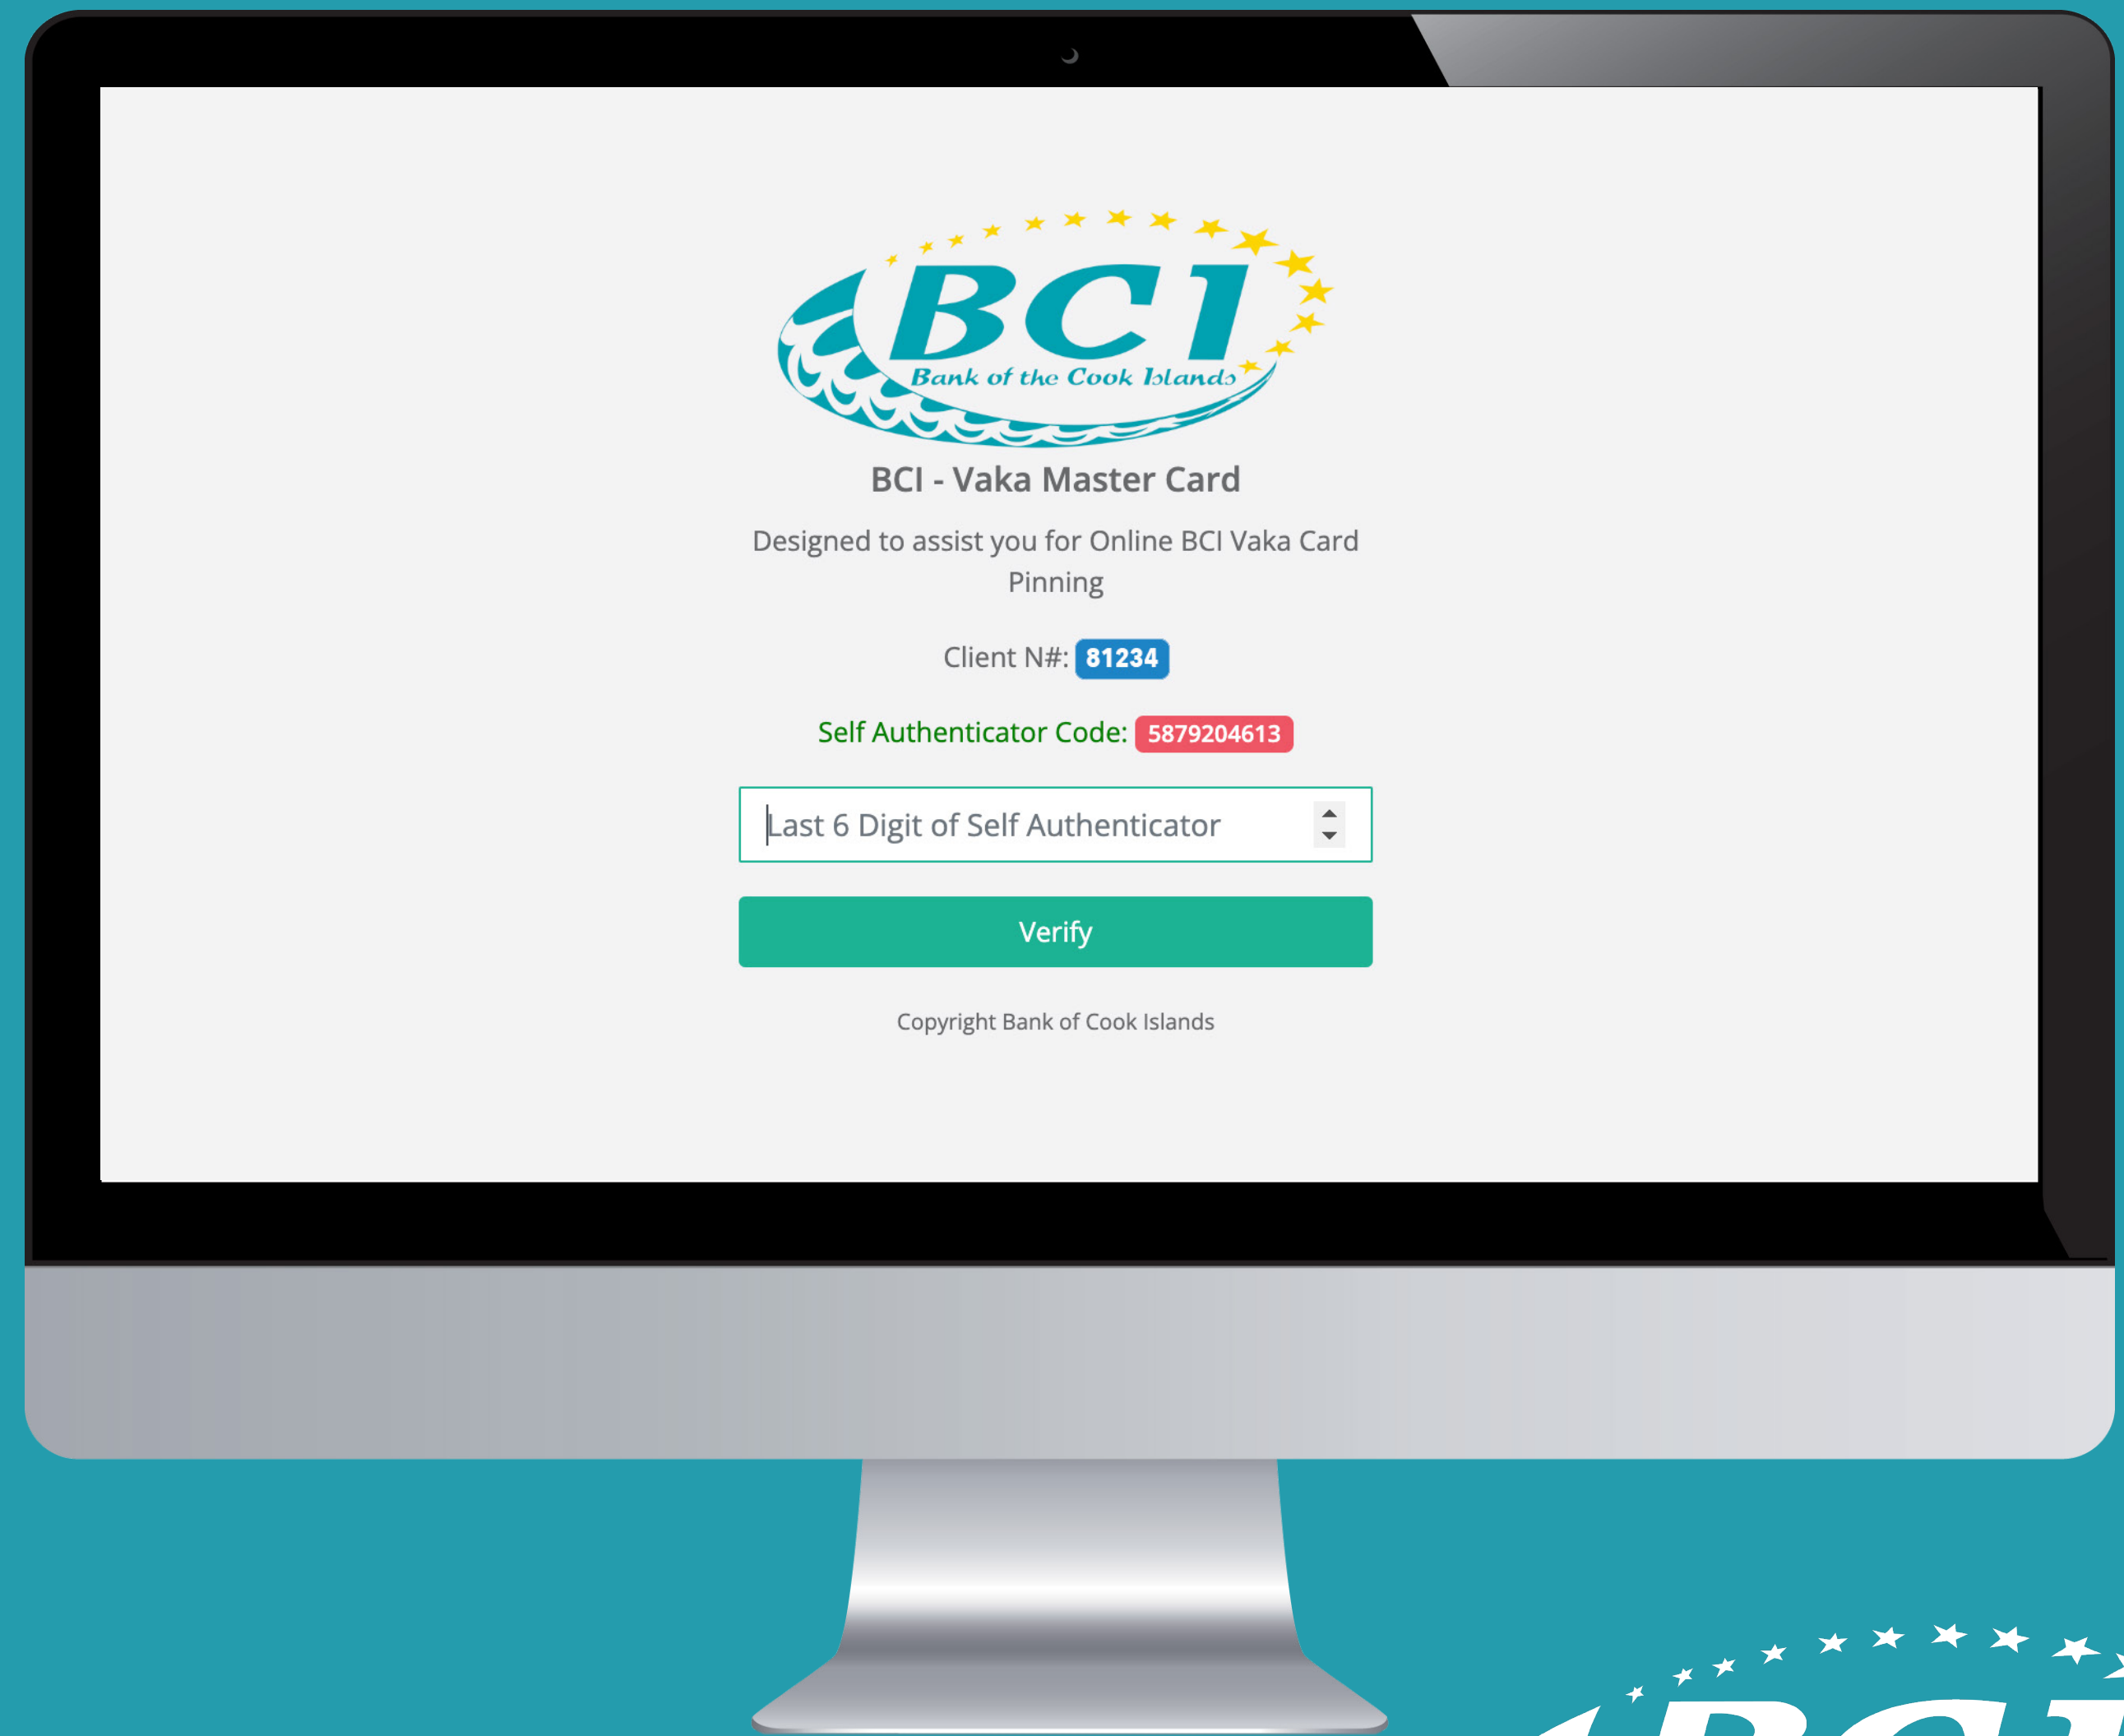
BCI
Bank of the Cook Islands

BCI - Vaka Master Card

Designed to assist you for Online BCI Vaka Card Pinning

Client N#: 81234

Self Authenticator Code: 5879204613

Last 6 Digit of Self Authenticator

Verify

Copyright Bank of Cook Islands